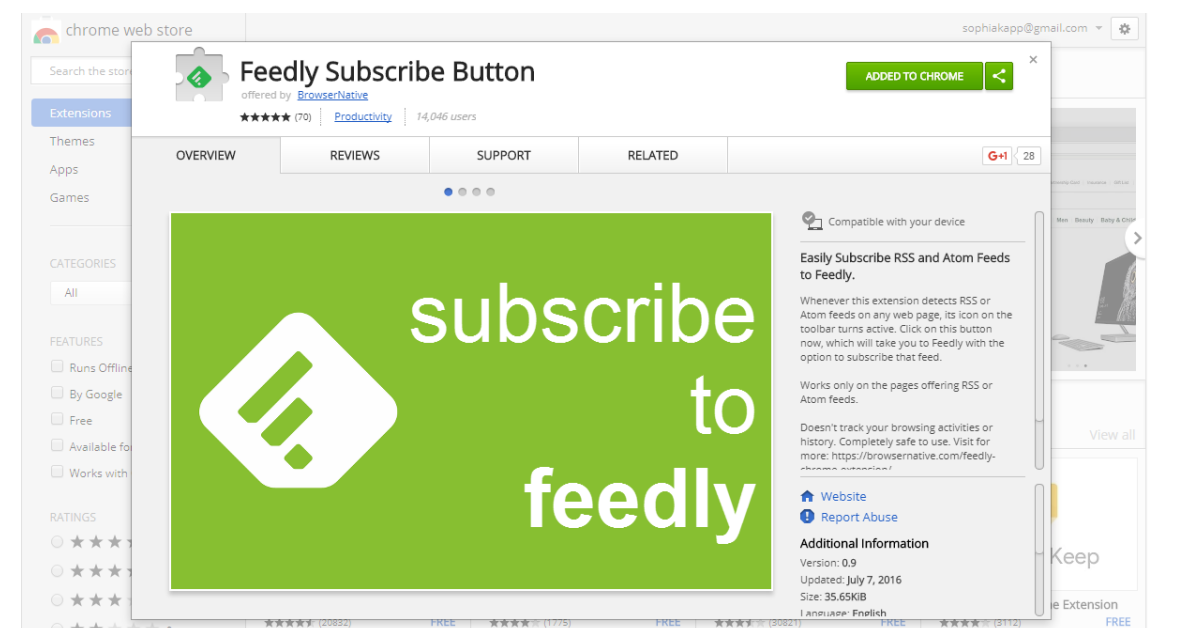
chrome web store

sophiakapp@gmail.com

Search the store

Extensions
Themes
Apps
Games

CATEGORIES
All

FEATURES
Runs Offline
By Google
Free
Available for
Works with

RATINGS

Feedly Subscribe Button
offered by BrowserNative
★★★★★ (70) Productivity 14,046 users

ADDED TO CHROME

OVERVIEW REVIEWS SUPPORT RELATED G+1 28

subscribe to feedly

Compatible with your device

Easily Subscribe RSS and Atom Feeds to Feedly.

Whenever this extension detects RSS or Atom feeds on any web page, its icon on the toolbar turns active. Click on this button now, which will take you to Feedly with the option to subscribe that feed.

Works only on the pages offering RSS or Atom feeds.

Doesn't track your browsing activities or history. Completely safe to use. Visit for more: https://browsernative.com/feedly-chrome-extension/

Website
Report Abuse

Additional Information
Version: 0.9
Updated: July 7, 2016
Size: 35.65KiB
Language: English

View all
Keep
e Extension

(20832) FREE (1775) FREE (30821) FREE (3112) FREE